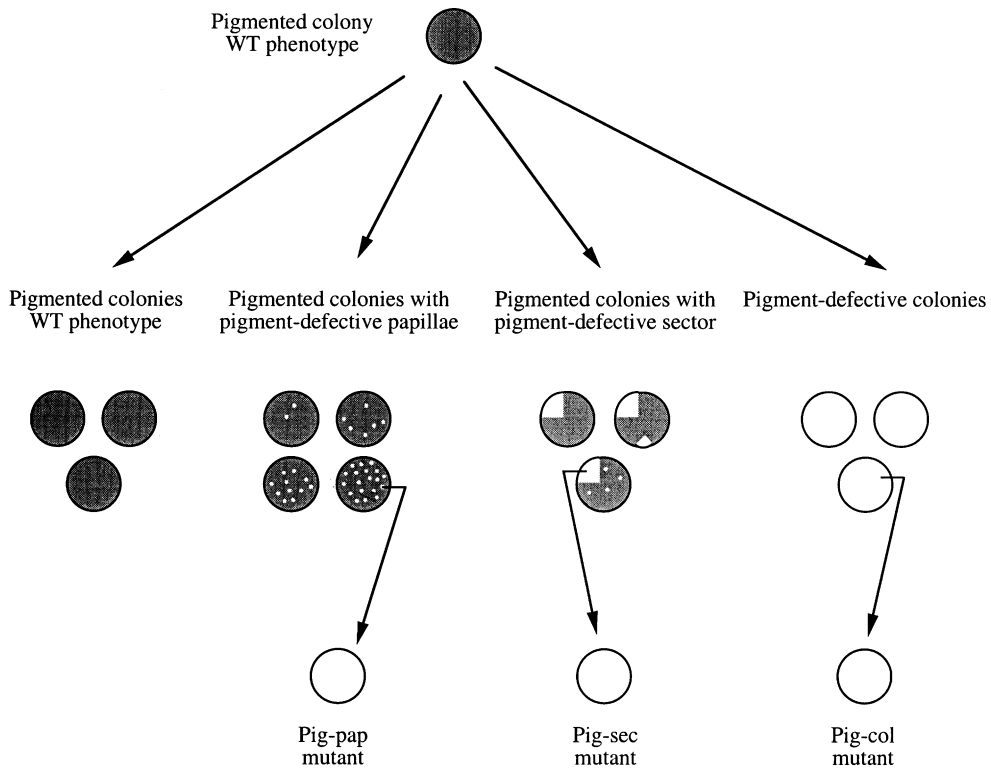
Pigmented colony
WT phenotype

Pigmented colonies
WT phenotype

Pigmented colonies with
pigment-defective papillae

Pigmented colonies with
pigment-defective sector

Pigment-defective colonies

Pig-pap
mutant

Pig-sec
mutant

Pig-col
mutant